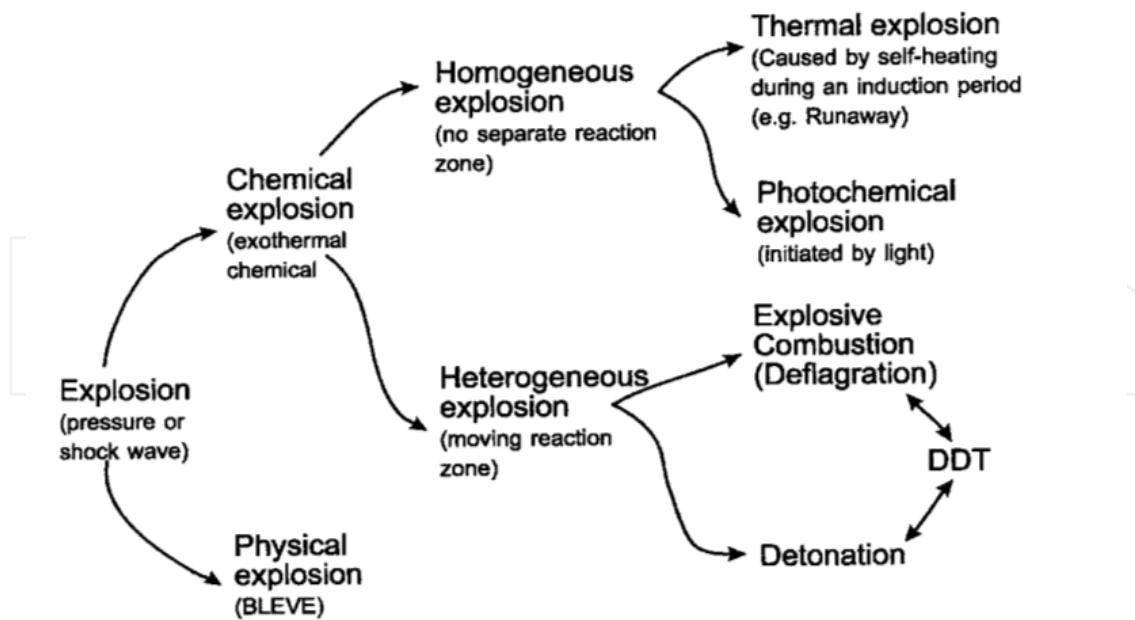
Explosion
(pressure or shock wave)

Chemical explosion
(exothermal chemical

Physical explosion
(BLEVE)

Homogeneous explosion
(no separate reaction zone)

Heterogeneous explosion
(moving reaction zone)

Thermal explosion
(Caused by self-heating during an induction period (e.g. Runaway)

Photochemical explosion
(initiated by light)

Explosive Combustion (Deflagration)

DDT

Detonation